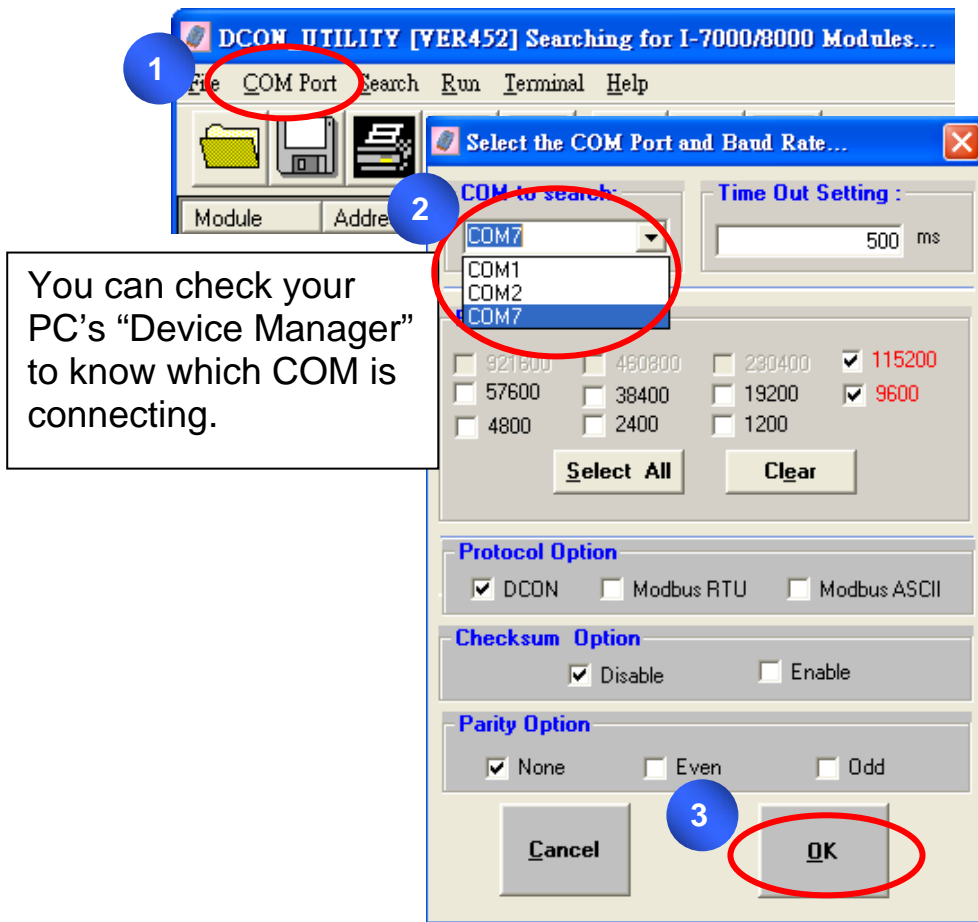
DCON UTILITY [VER452] Searching for I-7000/8000 Modules...

1

File COM Port Search Run Terminal Help

Module Addre

Select the COM Port and Baud Rate...

2

COM to search:

COM7

COM1
COM2
COM7

Time Out Setting :

500 ms

You can check your PC's "Device Manager" to know which COM is connecting.

921600 460800 230400 115200
57600 38400 19200 9600
4800 2400 1200

Select All

Clear

Protocol Option

DCON Modbus RTU Modbus ASCII

Checksum Option

Disable Enable

Parity Option

None Even Odd

3

Cancel

OK